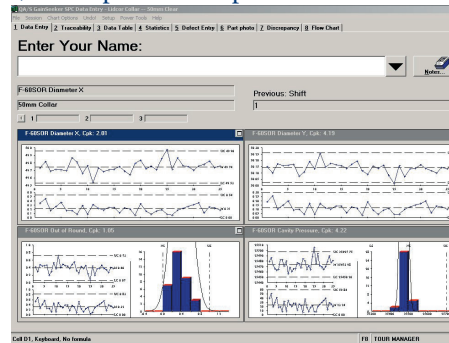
QA/S Gainseeker SPC Data Entry - Lidcar Collar - Silver Clear
File Session Chart Options Undo! Setup Power Tools Help
1 Data Entry 2 Traceability 3 Data Table 4 Statistics 5 Defect Entry 6 Part photo 7 Discrepancy 8 Flow Chart

Enter Your Name:

Notes...

F-68SOR Diameter X
58mm Collar
1 2 3

Previous: Shift
1

F-68SOR Diameter X, Cpk: 2.01
F-68SOR Diameter Y, Cpk: 4.15
F-68SOR Out of Round, Cpk: 1.05
F-68SOR Cavity Pressure, Cpk: 4.22

Cell D1, Keyboard, No formula
F8 TOUR MANAGER